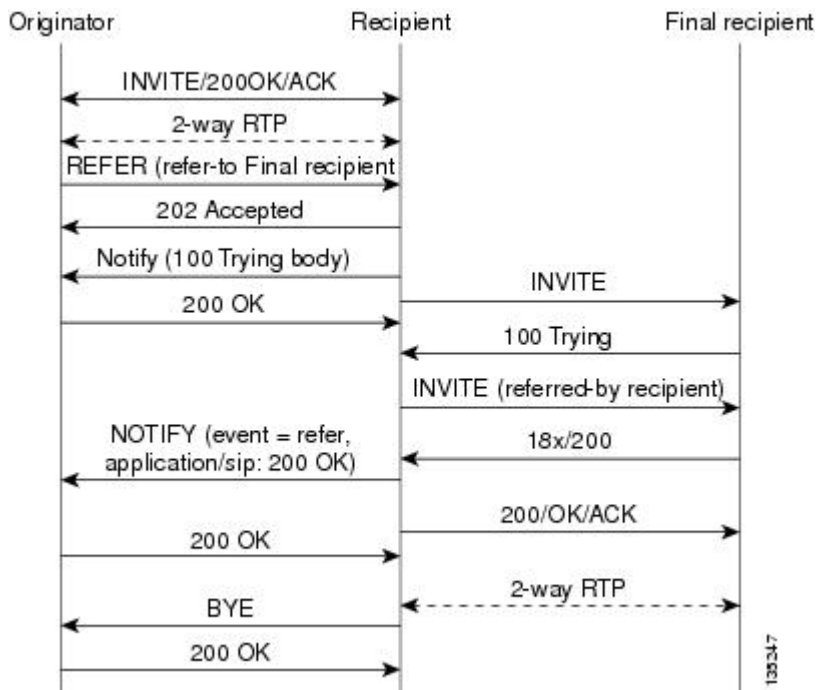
Originator

Recipient

Final recipient

INVITE/200OK/ACK

2-way RTP

REFER (refer-to Final recipient

202 Accepted

Notify (100 Trying body)

INVITE

200 OK

100 Trying

INVITE (referred-by recipient)

NOTIFY (event = refer, application/sip: 200 OK)

18x/200

200/OK/ACK

200 OK

2-way RTP

BYE

200 OK

135347